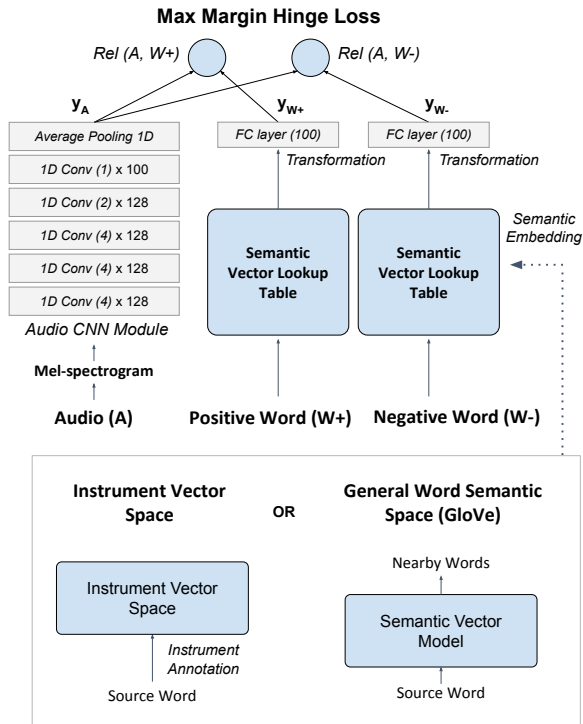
Max Margin Hinge Loss

Rel (A, W+)

Rel (A, W-)

$y_A$

$y_{W+}$

$y_{W-}$

Average Pooling 1D

1D Conv (1) x 100

1D Conv (2) x 128

1D Conv (4) x 128

1D Conv (4) x 128

1D Conv (4) x 128

Audio CNN Module

Mel-spectrogram

Audio (A)

FC layer (100)

Transformation

Semantic Vector Lookup Table

Positive Word (W+)

FC layer (100)

Transformation

Semantic Vector Lookup Table

Negative Word (W-)

Semantic Embedding

Instrument Vector Space

OR

General Word Semantic Space (GloVe)

Instrument Vector Space

Instrument Annotation

Source Word

Nearby Words

Semantic Vector Model

Source Word